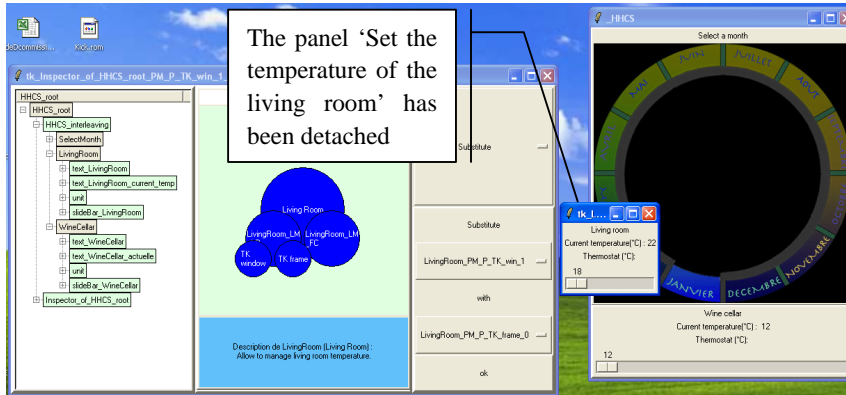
deDcommissi... Kids_rom

The panel 'Set the temperature of the living room' has been detached

tk_Inspector_of_HHCS_root_PM_P_TK_win_1

HHCS_root
HHCS_root
HHCS_interleaving
SelectMonth
LivingRoom
text_LivingRoom
text_LivingRoom_current_temp
unit
slideBar_LivingRoom
WineCellar
text_WineCellar
text_WineCellar_actuelle
unit
slideBar_WineCellar
Inspector_of_HHCS_root

Living Room
LivingRoom_LM
LivingRoom_LM_FC
TK window
TK frame

Description de LivingRoom (Living Room) : Allow to manage living room temperature.

Substitute
Substitute
LivingRoom_PM_P_TK_win_1
with
LivingRoom_PM_P_TK_frame_0
ok

tk_I...
Living room
Current temperature(°C) : 22
Thermostat (°C):
18

_HHCS
Select a month
MAI JUIN JUILLET AOUT JANVIER DECEMBRE NOVEMBRE

Wine cellar
Current temperature(°C) : 12
Thermostat (°C):
12